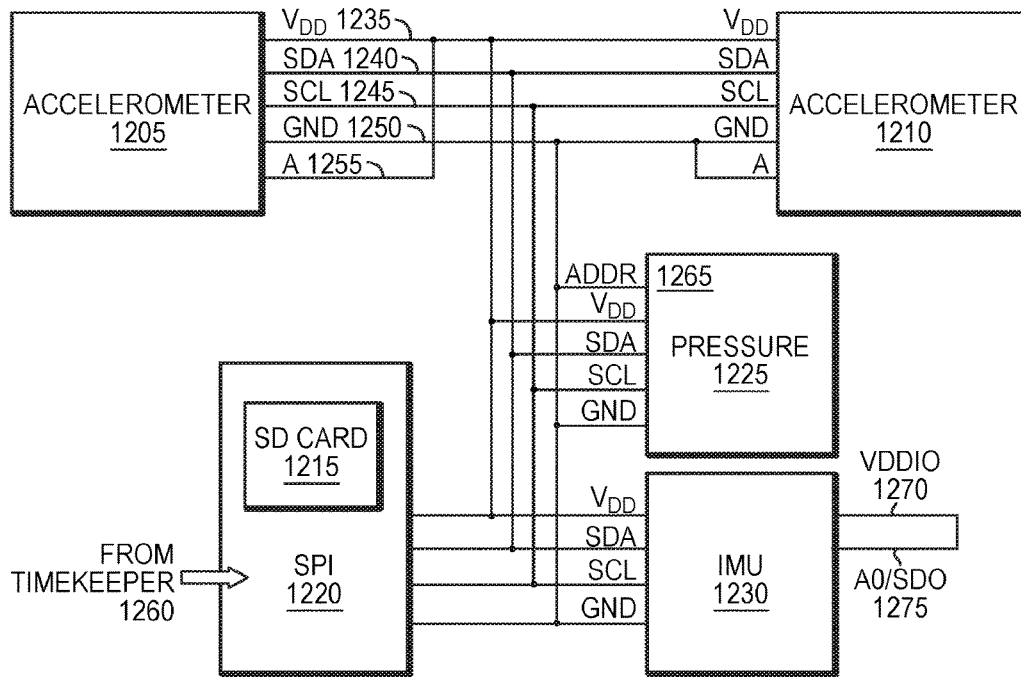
ACCELEROMETER
1205

$V_{DD}$ 1235
SDA 1240
SCL 1245
GND 1250
A 1255

$V_{DD}$
SDA
SCL
GND
A

ACCELEROMETER
1210

ADDR
$V_{DD}$
SDA
SCL
GND

1265
PRESSURE
1225

SD CARD
1215

FROM
TIMEKEEPER
1260

SPI
1220

$V_{DD}$
SDA
SCL
GND

IMU
1230

VDDIO
1270

A0/SDO
1275